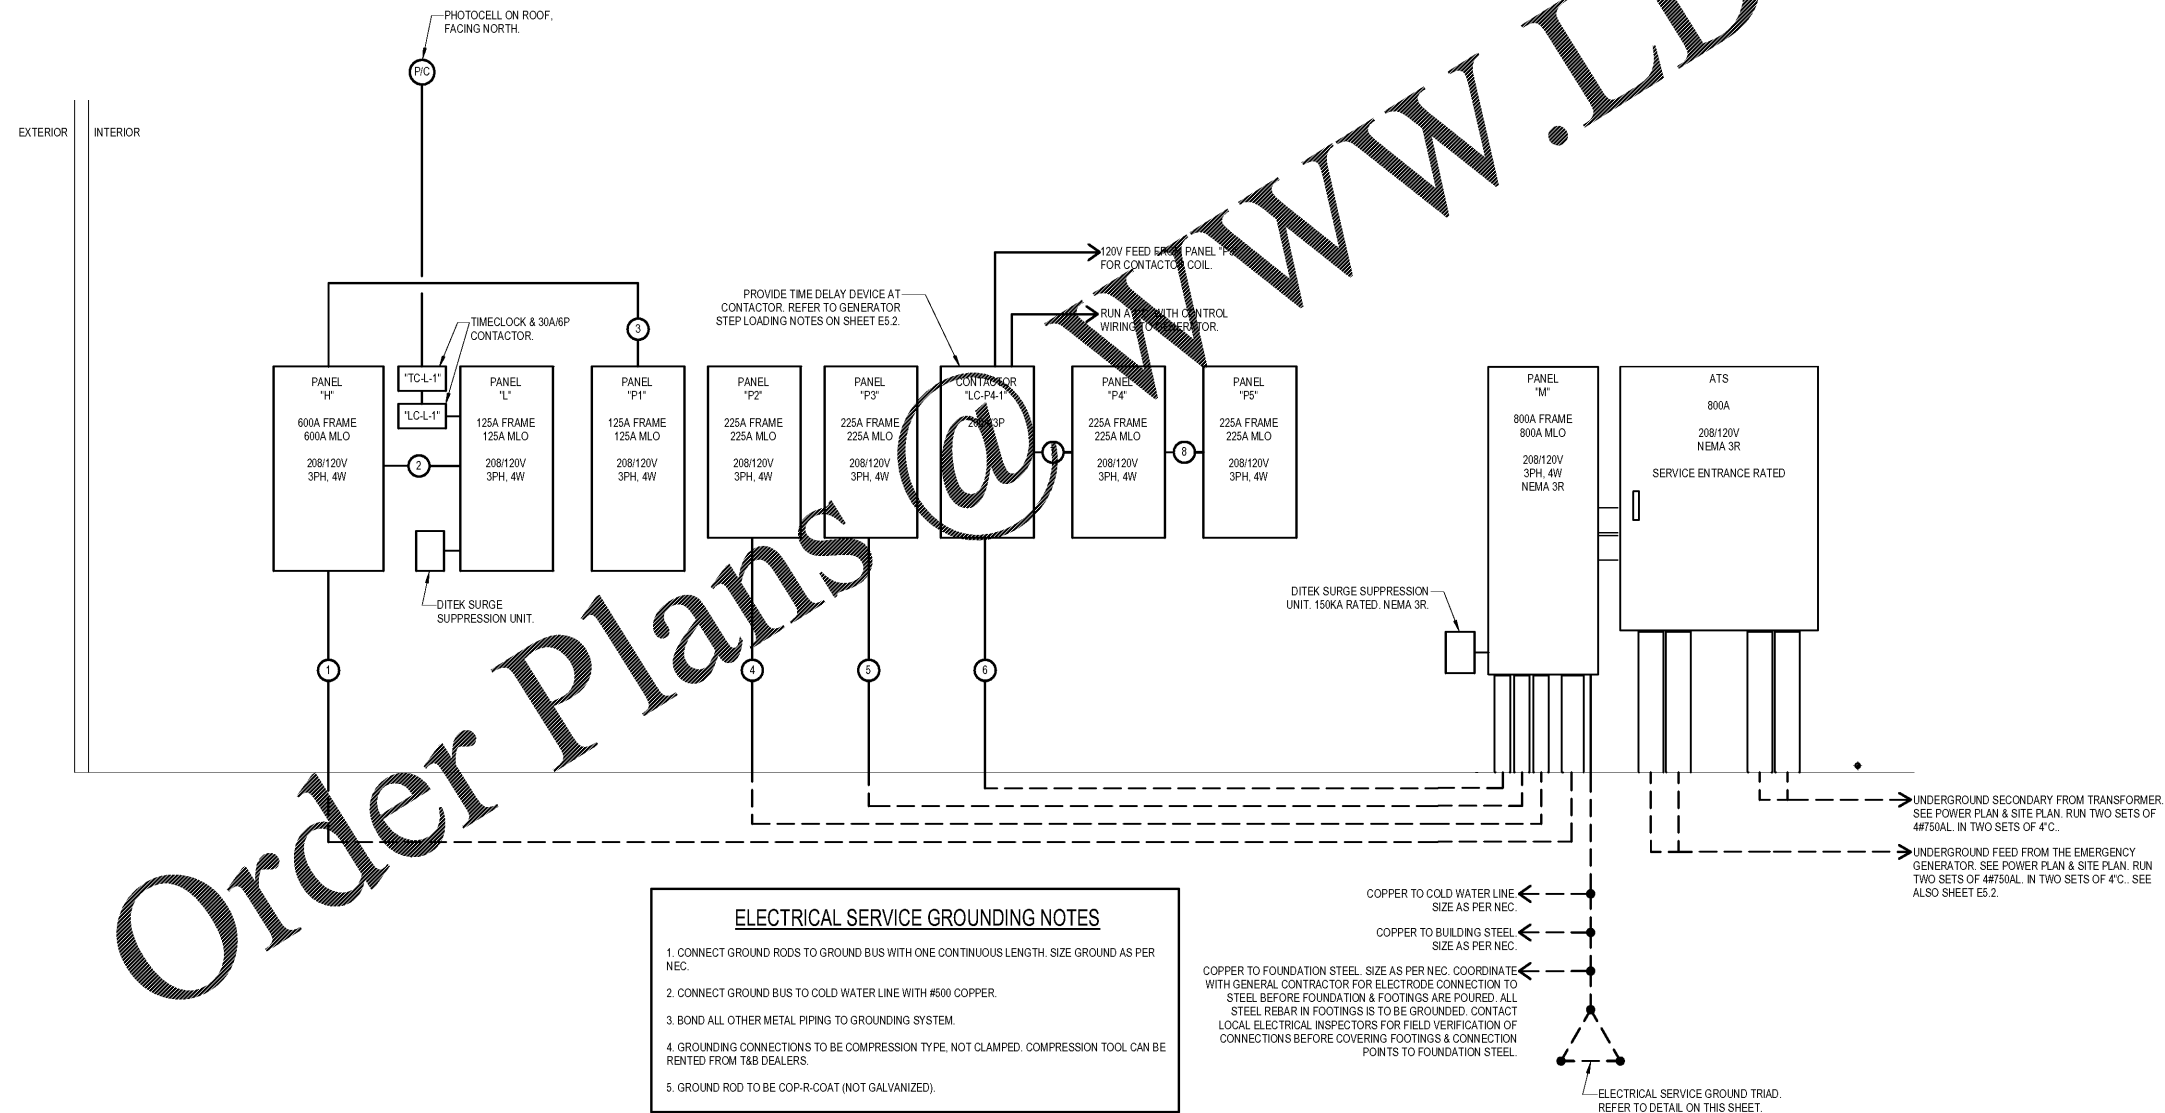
PHOTOCELL ON ROOF, FACING NORTH.

P/C

EXTERIOR

INTERIOR

TIMECLOCK & 30A/6P CONTACTOR.

"TC-L-1"

"LC-L-1"

3

PANEL "H"

600A FRAME 600A MLO

208/120V 3PH, 4W

2

PANEL "L"

125A FRAME 125A MLO

208/120V 3PH, 4W

PANEL "P1"

125A FRAME 125A MLO

208/120V 3PH, 4W

DITEK SURGE SUPPRESSION UNIT.

PROVIDE TIME DELAY DEVICE AT CONTACTOR. REFER TO GENERATOR STEP LOADING NOTES ON SHEET E5.2.

PANEL "P2"

225A FRAME 225A MLO

208/120V 3PH, 4W

PANEL "P3"

225A FRAME 225A MLO

208/120V 3PH, 4W

CONTACTOR "LC-P4-1"

20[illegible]3P

120V FEED FR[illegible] PANEL "P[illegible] FOR CONTACTO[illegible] COIL.

RUN A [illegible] WITH CONTROL WIRING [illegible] GENERATOR.

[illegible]

PANEL "P4"

225A FRAME 225A MLO

208/120V 3PH, 4W

8

PANEL "P5"

225A FRAME 225A MLO

208/120V 3PH, 4W

PANEL "M"

800A FRAME 800A MLO

208/120V 3PH, 4W NEMA 3R

ATS

800A

208/120V NEMA 3R

SERVICE ENTRANCE RATED

DITEK SURGE SUPPRESSION UNIT. 150KA RATED. NEMA 3R.

1

4

5

6

UNDERGROUND SECONDARY FROM TRANSFORMER. SEE POWER PLAN & SITE PLAN. RUN TWO SETS OF 4#750AL. IN TWO SETS OF 4"C..

UNDERGROUND FEED FROM THE EMERGENCY GENERATOR. SEE POWER PLAN & SITE PLAN. RUN TWO SETS OF 4#750AL. IN TWO SETS OF 4"C.. SEE ALSO SHEET E5.2.

ELECTRICAL SERVICE GROUNDING NOTES

1. CONNECT GROUND RODS TO GROUND BUS WITH ONE CONTINUOUS LENGTH. SIZE GROUND AS PER NEC.

2. CONNECT GROUND BUS TO COLD WATER LINE WITH #500 COPPER.

3. BOND ALL OTHER METAL PIPING TO GROUNDING SYSTEM.

4. GROUNDING CONNECTIONS TO BE COMPRESSION TYPE, NOT CLAMPED. COMPRESSION TOOL CAN BE RENTED FROM T&B DEALERS.

5. GROUND ROD TO BE COP-R-COAT (NOT GALVANIZED).

COPPER TO COLD WATER LINE SIZE AS PER NEC.

COPPER TO BUILDING STEEL SIZE AS PER NEC.

COPPER TO FOUNDATION STEEL. SIZE AS PER NEC. COORDINATE WITH GENERAL CONTRACTOR FOR ELECTRODE CONNECTION TO STEEL BEFORE FOUNDATION & FOOTINGS ARE POURED. ALL STEEL REBAR IN FOOTINGS IS TO BE GROUNDED. CONTACT LOCAL ELECTRICAL INSPECTORS FOR FIELD VERIFICATION OF CONNECTIONS BEFORE COVERING FOOTINGS & CONNECTION POINTS TO FOUNDATION STEEL.

ELECTRICAL SERVICE GROUND TRIAD. REFER TO DETAIL ON THIS SHEET.

Order Plans @ WWW.LD